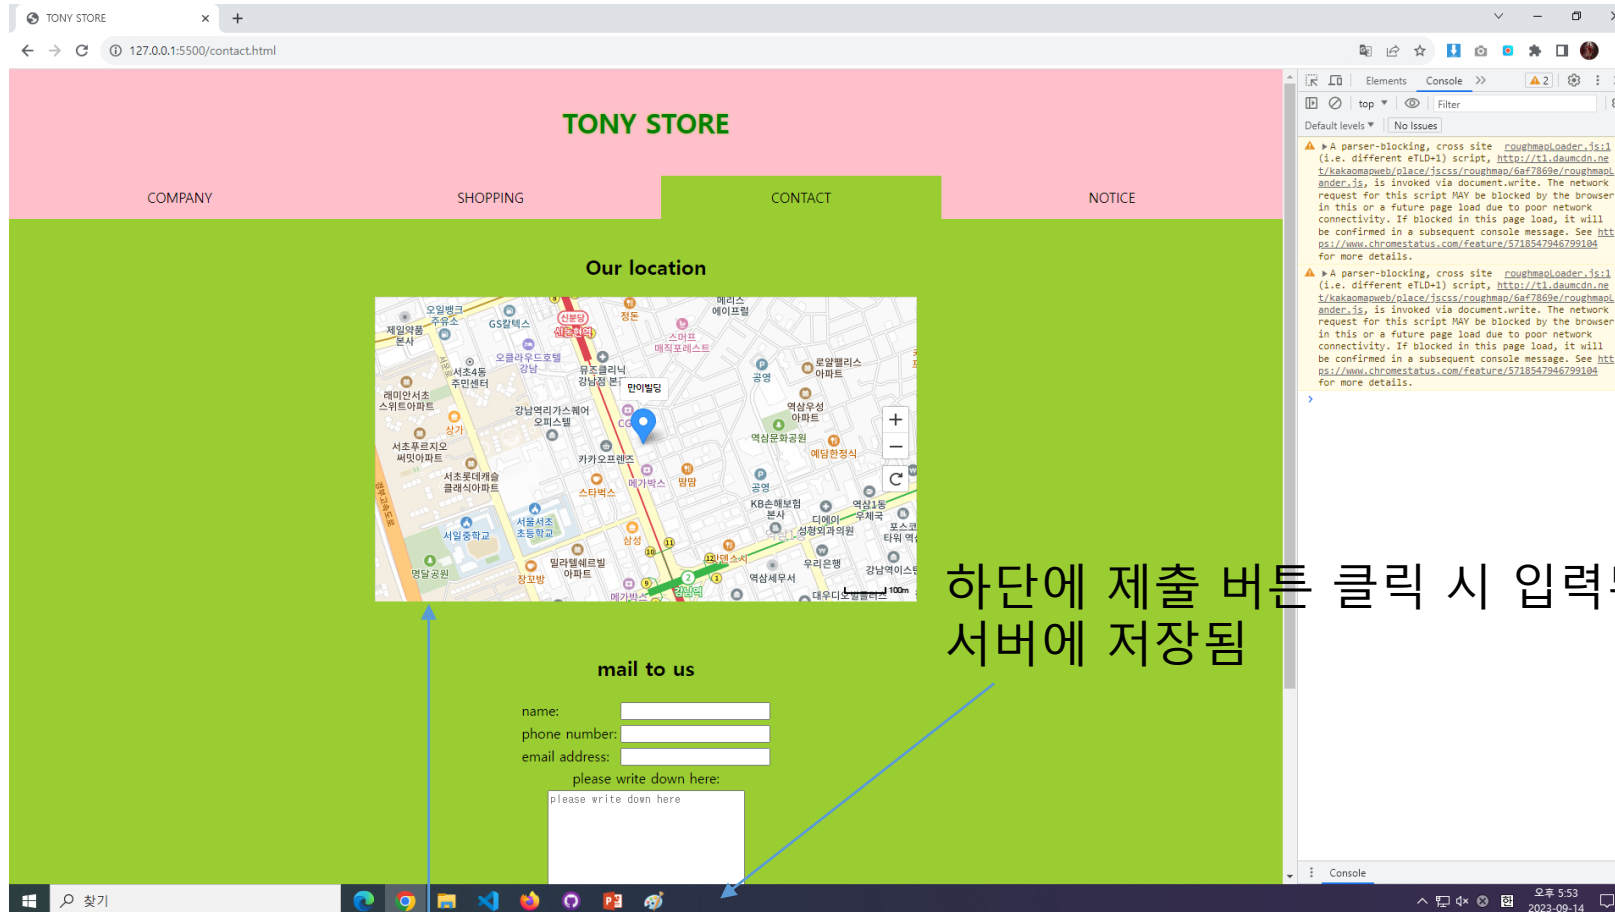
TONY STORE
127.0.0.1:5500/contact.html

TONY STORE

COMPANY SHOPPING CONTACT NOTICE

Our location

만이빌딩

mail to us

name:
phone number:
email address:
please write down here:
please write down here

하단에 제출 버튼 클릭 시 입력
서버에 저장됨

Elements Console
top Filter
Default levels No Issues

▶A parser-blocking, cross site roughmapLoader.js:1 (i.e. different eTLD+1) script, http://t1.daumcdn.net/kakaomapweb/place/jscss/roughmap/6af7869e/roughmapLoader.js, is invoked via document.write. The network request for this script MAY be blocked by the browser in this or a future page load due to poor network connectivity. If blocked in this page load, it will be confirmed in a subsequent console message. See https://www.chromestatus.com/feature/5718547946799104 for more details.

▶A parser-blocking, cross site roughmapLoader.js:1 (i.e. different eTLD+1) script, http://t1.daumcdn.net/kakaomapweb/place/jscss/roughmap/6af7869e/roughmapLoader.js, is invoked via document.write. The network request for this script MAY be blocked by the browser in this or a future page load due to poor network connectivity. If blocked in this page load, it will be confirmed in a subsequent console message. See https://www.chromestatus.com/feature/5718547946799104 for more details.

Console

찾기
오후 5:53
2023-09-14